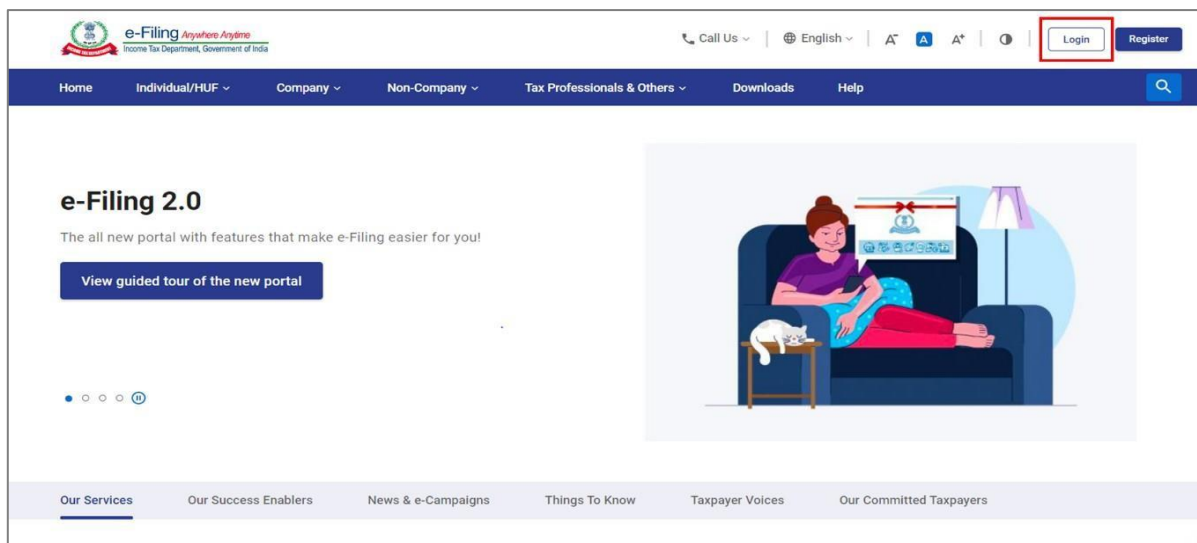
e-Filing Anywhere Anytime
Income Tax Department, Government of India

Call Us | English | A⁻ A A⁺ | Login Register

Home Individual/HUF Company Non-Company Tax Professionals & Others Downloads Help

e-Filing 2.0

The all new portal with features that make e-Filing easier for you!

View guided tour of the new portal

Our Services Our Success Enablers News & e-Campaigns Things To Know Taxpayer Voices Our Committed Taxpayers